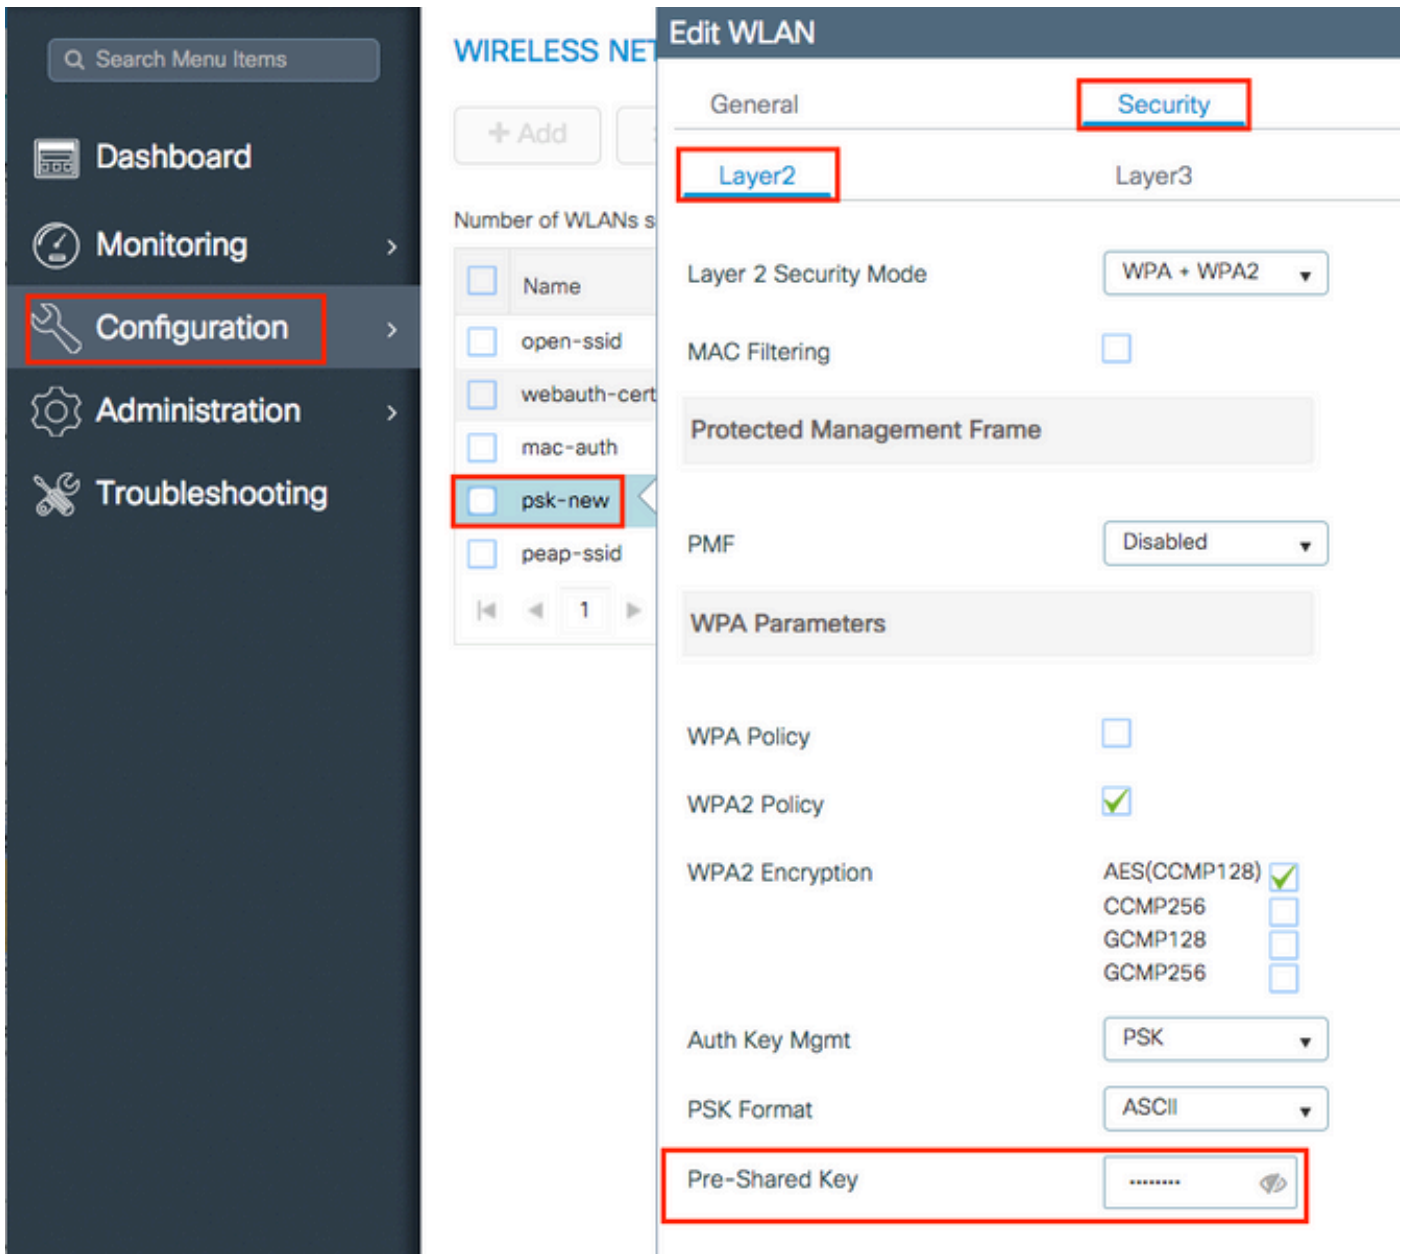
Search Menu Items

Dashboard

Monitoring

Configuration

Administration

Troubleshooting

WIRELESS NET

+ Add

Number of WLANs s

| | Name |
|---|---|
| | open-ssid |
| | webauth-cert |
| | mac-auth |
| | psk-new |
| | peap-ssid |

1

Edit WLAN

General

Security

Layer2

Layer3

Layer 2 Security Mode WPA + WPA2

MAC Filtering

Protected Management Frame

PMF Disabled

WPA Parameters

WPA Policy

WPA2 Policy

WPA2 Encryption AES(CCMP128) CCMP256 GCMP128 GCMP256

Auth Key Mgmt PSK

PSK Format ASCII

Pre-Shared Key ........